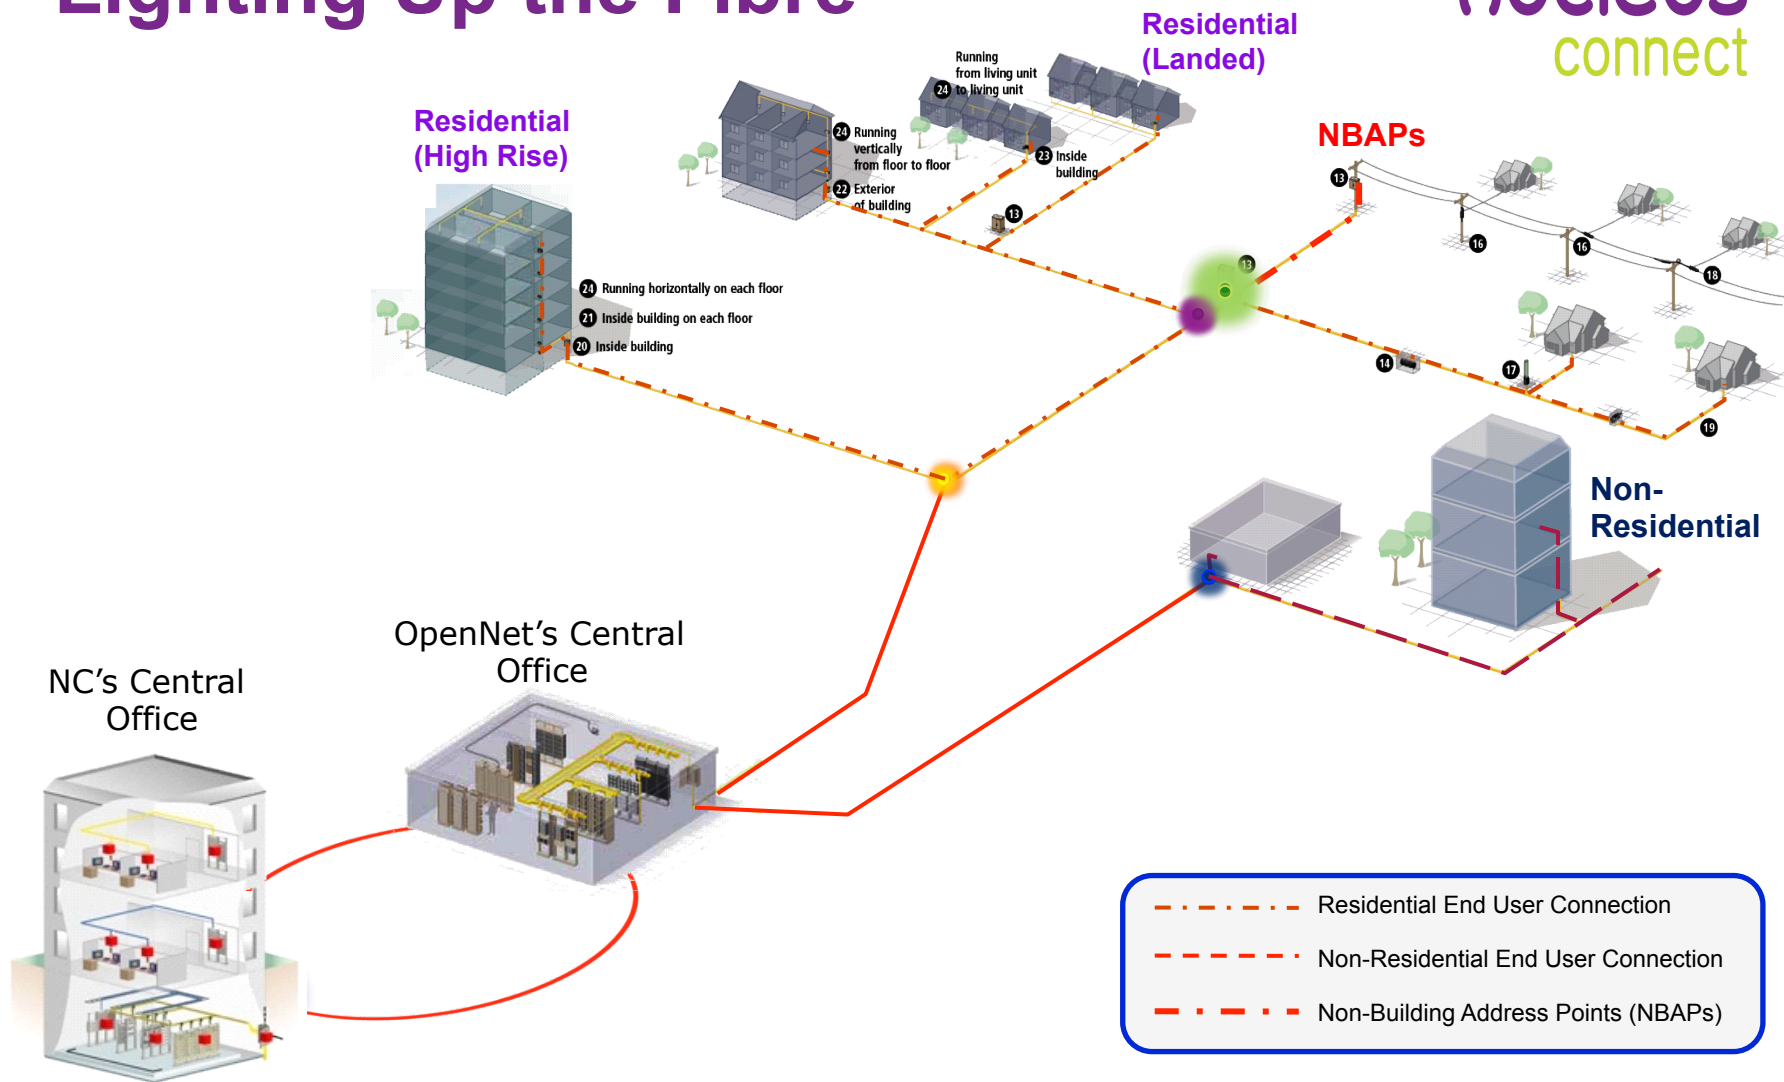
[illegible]

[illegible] connect

Residential (Landed)

Running from living unit 24 to living unit

24 Running vertically from floor to floor

22 Exterior of building

23 Inside building

13

Residential (High Rise)

24 Running horizontally on each floor

21 Inside building on each floor

20 Inside building

NBAPs

13

16

16

18

13

14

17

19

Non-Residential

OpenNet's Central Office

NC's Central Office

Residential End User Connection

Non-Residential End User Connection

Non-Building Address Points (NBAPs)